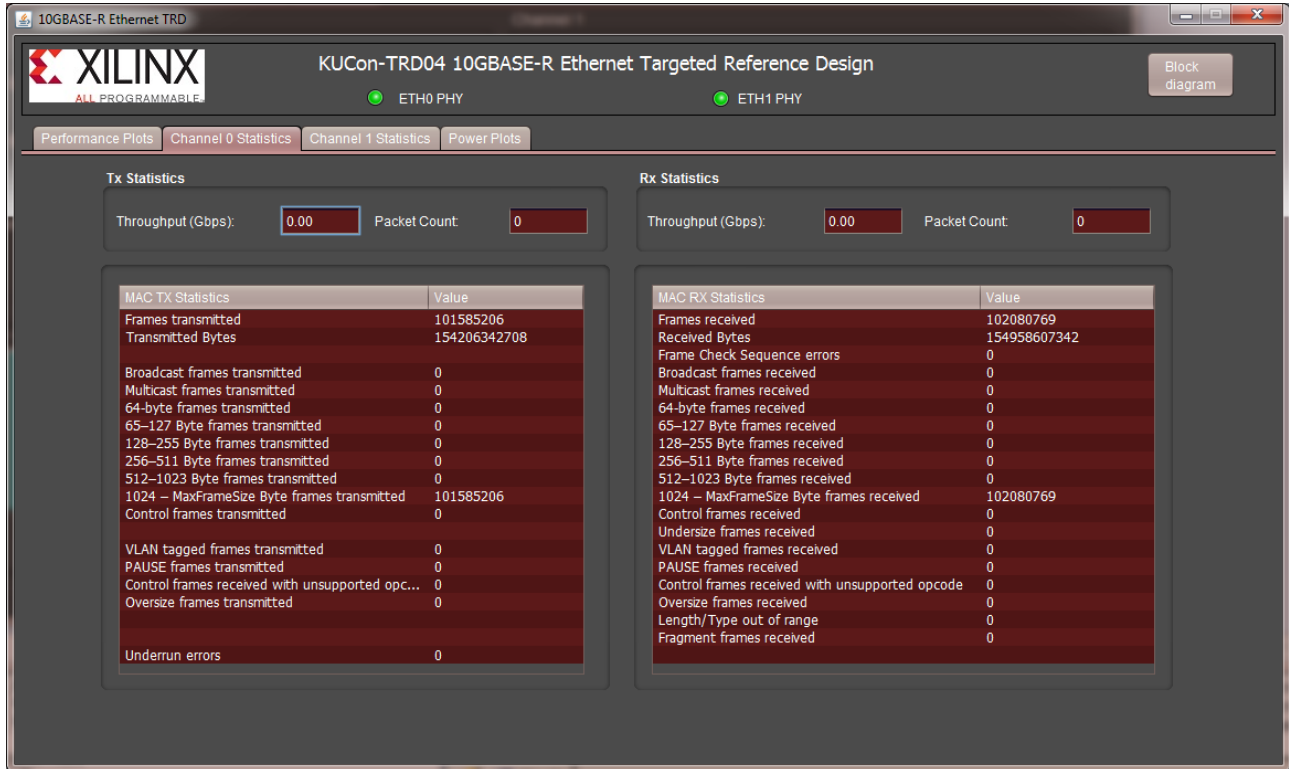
10GBASE-R Ethernet TRD

XILINX
ALL PROGRAMMABLE.

KUCon-TRD04 10GBASE-R Ethernet Targeted Reference Design

ETH0 PHY

ETH1 PHY

Block diagram

Performance Plots | Channel 0 Statistics | Channel 1 Statistics | Power Plots

Tx Statistics

Throughput (Gbps): 0.00 Packet Count: 0

Rx Statistics

Throughput (Gbps): 0.00 Packet Count: 0

| MAC TX Statistics | Value |
|---|---|
| Frames transmitted | 101585206 |
| Transmitted Bytes | 154206342708 |
| | |
| Broadcast frames transmitted | 0 |
| Multicast frames transmitted | 0 |
| 64-byte frames transmitted | 0 |
| 65–127 Byte frames transmitted | 0 |
| 128–255 Byte frames transmitted | 0 |
| 256–511 Byte frames transmitted | 0 |
| 512–1023 Byte frames transmitted | 0 |
| 1024 – MaxFrameSize Byte frames transmitted | 101585206 |
| Control frames transmitted | 0 |
| | |
| VLAN tagged frames transmitted | 0 |
| PAUSE frames transmitted | 0 |
| Control frames received with unsupported opc... | 0 |
| Oversize frames transmitted | 0 |
| | |
| | |
| Underrun errors | 0 |

| MAC RX Statistics | Value |
|---|---|
| Frames received | 102080769 |
| Received Bytes | 154958607342 |
| Frame Check Sequence errors | 0 |
| Broadcast frames received | 0 |
| Multicast frames received | 0 |
| 64-byte frames received | 0 |
| 65–127 Byte frames received | 0 |
| 128–255 Byte frames received | 0 |
| 256–511 Byte frames received | 0 |
| 512–1023 Byte frames received | 0 |
| 1024 – MaxFrameSize Byte frames received | 102080769 |
| Control frames received | 0 |
| Undersize frames received | 0 |
| VLAN tagged frames received | 0 |
| PAUSE frames received | 0 |
| Control frames received with unsupported opcode | 0 |
| Oversize frames received | 0 |
| Length/Type out of range | 0 |
| Fragment frames received | 0 |